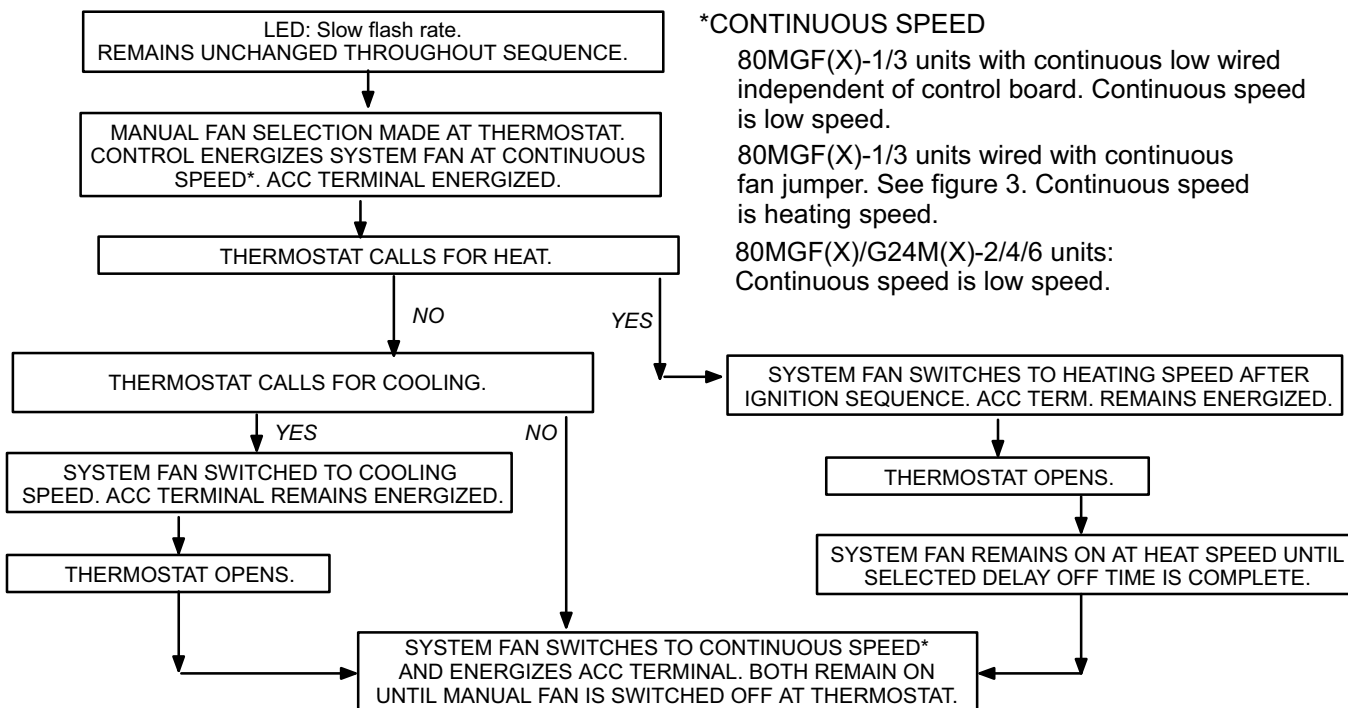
LED: Slow flash rate.
REMAINS UNCHANGED THROUGHOUT SEQUENCE.

MANUAL FAN SELECTION MADE AT THERMOSTAT. CONTROL ENERGIZES SYSTEM FAN AT CONTINUOUS SPEED*. ACC TERMINAL ENERGIZED.

THERMOSTAT CALLS FOR HEAT.

NO

YES

THERMOSTAT CALLS FOR COOLING.

YES

NO

SYSTEM FAN SWITCHED TO COOLING SPEED. ACC TERMINAL REMAINS ENERGIZED.

THERMOSTAT OPENS.

SYSTEM FAN SWITCHES TO HEATING SPEED AFTER IGNITION SEQUENCE. ACC TERM. REMAINS ENERGIZED.

THERMOSTAT OPENS.

SYSTEM FAN REMAINS ON AT HEAT SPEED UNTIL SELECTED DELAY OFF TIME IS COMPLETE.

SYSTEM FAN SWITCHES TO CONTINUOUS SPEED* AND ENERGIZES ACC TERMINAL. BOTH REMAIN ON UNTIL MANUAL FAN IS SWITCHED OFF AT THERMOSTAT.

*CONTINUOUS SPEED

80MGF(X)-1/3 units with continuous low wired independent of control board. Continuous speed is low speed.

80MGF(X)-1/3 units wired with continuous fan jumper. See figure 3. Continuous speed is heating speed.

80MGF(X)/G24M(X)-2/4/6 units: Continuous speed is low speed.